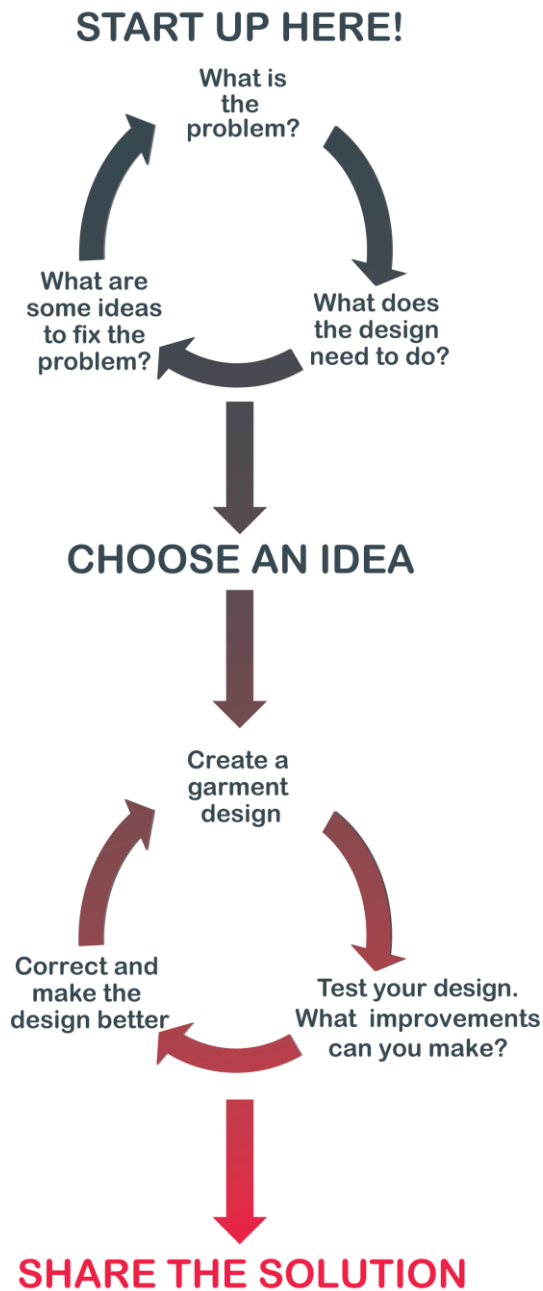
START UP HERE!

What is the problem?

What does the design need to do?

What are some ideas to fix the problem?

CHOOSE AN IDEA

Create a garment design

Test your design. What improvements can you make?

Correct and make the design better

SHARE THE SOLUTION